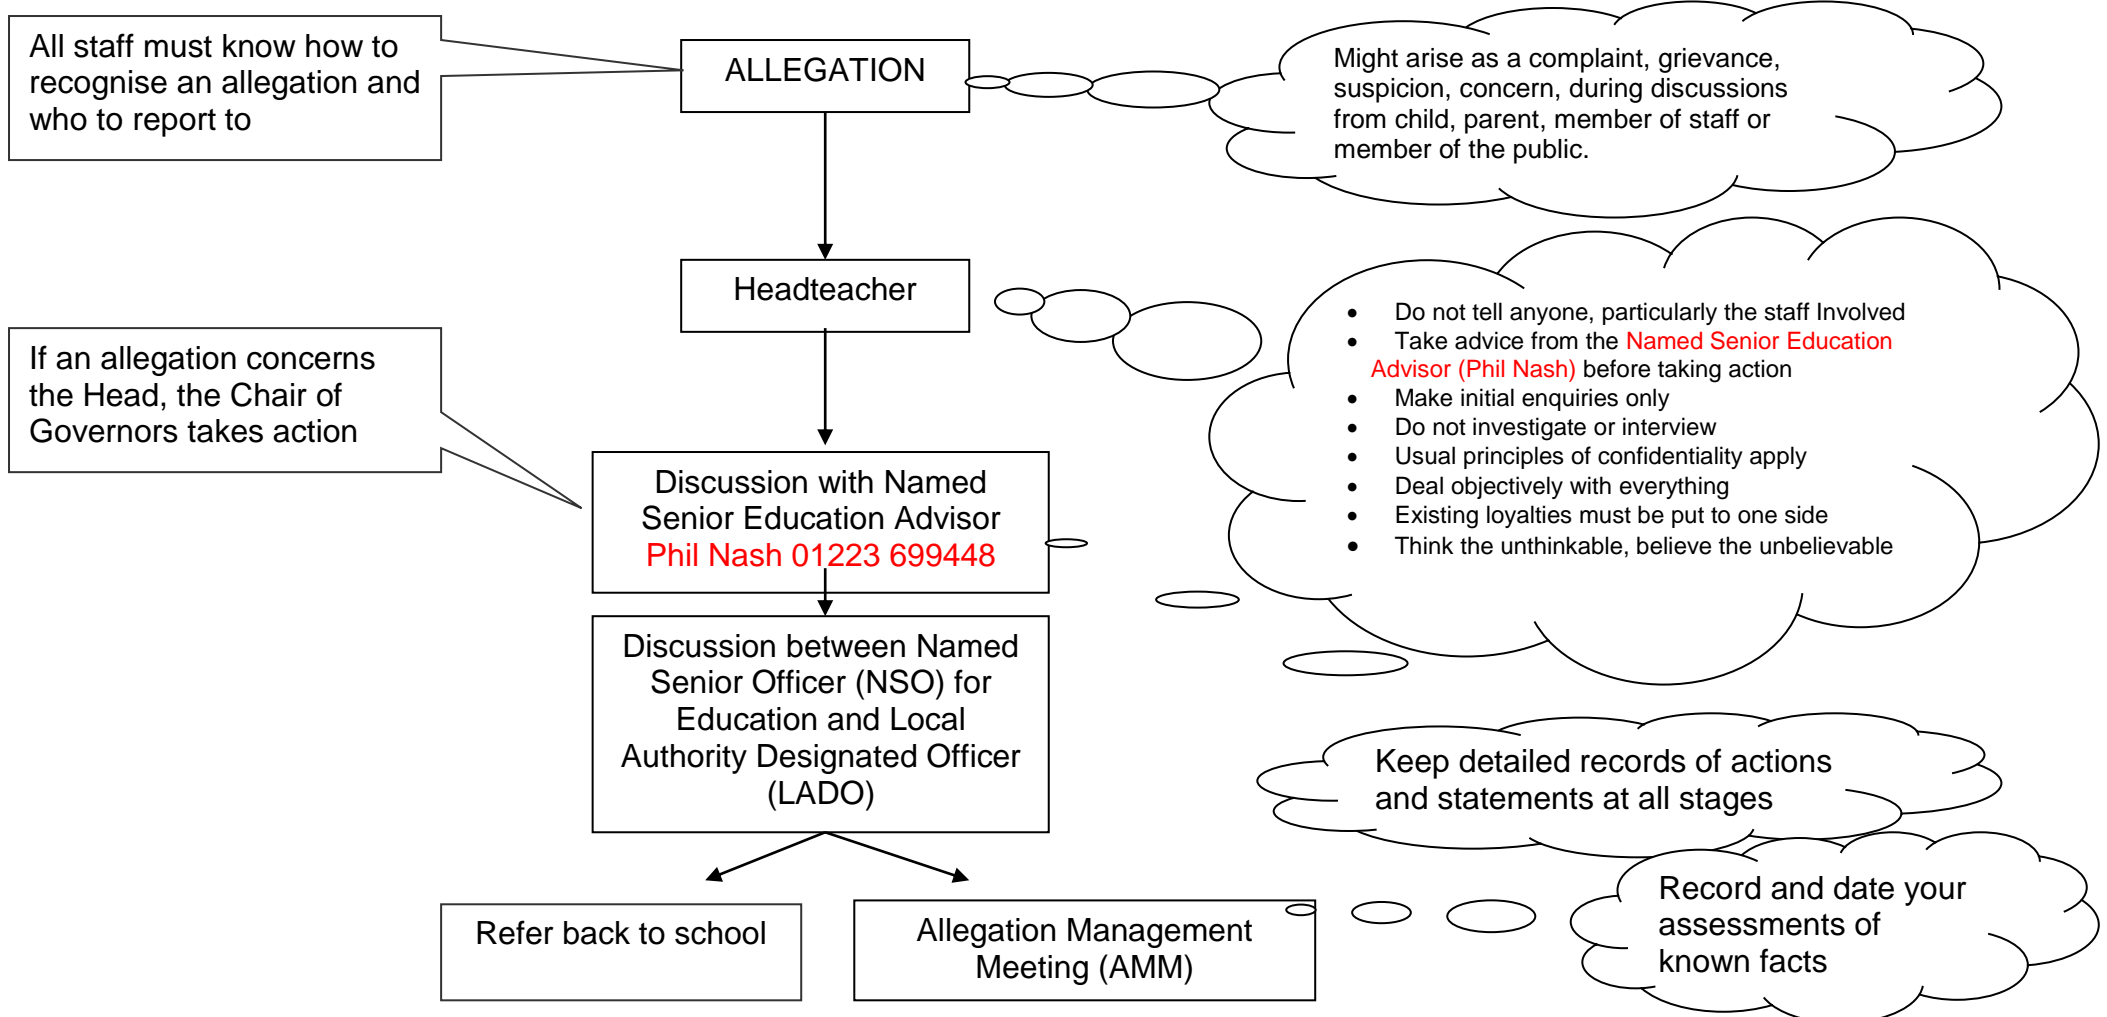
All staff must know how to recognise an allegation and who to report to

ALLEGATION

Might arise as a complaint, grievance, suspicion, concern, during discussions from child, parent, member of staff or member of the public.

Headteacher

- Do not tell anyone, particularly the staff Involved
- Take advice from the Named Senior Education Advisor (Phil Nash) before taking action
- Make initial enquiries only
- Do not investigate or interview
- Usual principles of confidentiality apply
- Deal objectively with everything
- Existing loyalties must be put to one side
- Think the unthinkable, believe the unbelievable

If an allegation concerns the Head, the Chair of Governors takes action

Discussion with Named Senior Education Advisor Phil Nash 01223 699448

Discussion between Named Senior Officer (NSO) for Education and Local Authority Designated Officer (LADO)

Keep detailed records of actions and statements at all stages

Record and date your assessments of known facts

Refer back to school

Allegation Management Meeting (AMM)